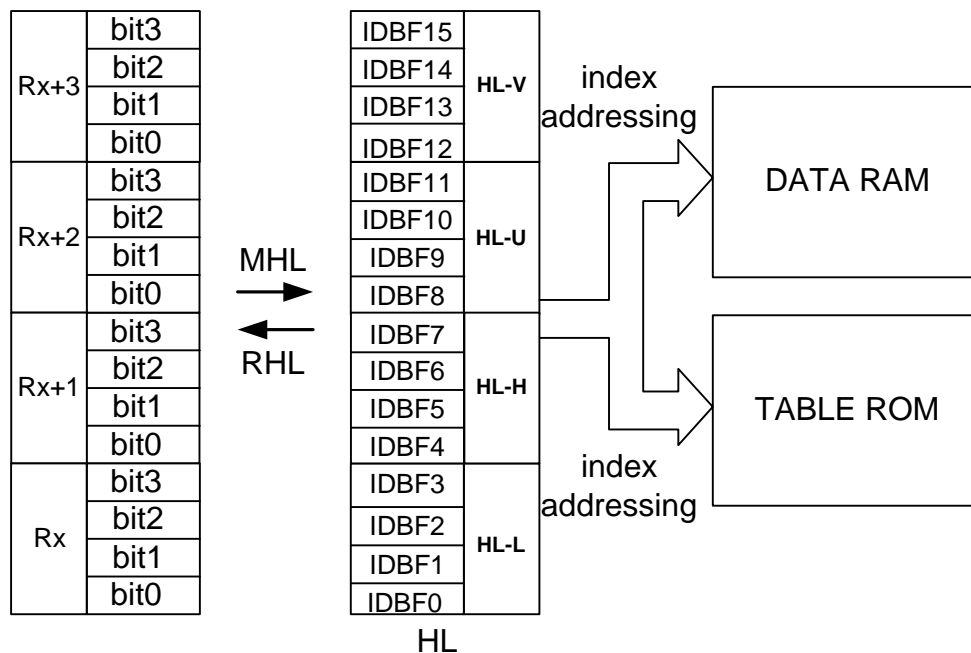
| | |
|---|---|
| Rx+3 | bit3 |
| | bit2 |
| | bit1 |
| | bit0 |
| Rx+2 | bit3 |
| | bit2 |
| | bit1 |
| | bit0 |
| Rx+1 | bit3 |
| | bit2 |
| | bit1 |
| | bit0 |
| Rx | bit3 |
| | bit2 |
| | bit1 |
| | bit0 |

MHL
RHL

| | |
|---|---|
| IDBF15 | HL-V |
| IDBF14 | |
| IDBF13 | |
| IDBF12 | |
| IDBF11 | HL-U |
| IDBF10 | |
| IDBF9 | |
| IDBF8 | |
| IDBF7 | HL-H |
| IDBF6 | |
| IDBF5 | |
| IDBF4 | |
| IDBF3 | HL-L |
| IDBF2 | |
| IDBF1 | |
| IDBF0 | |

HL

index addressing

DATA RAM

TABLE ROM

index addressing